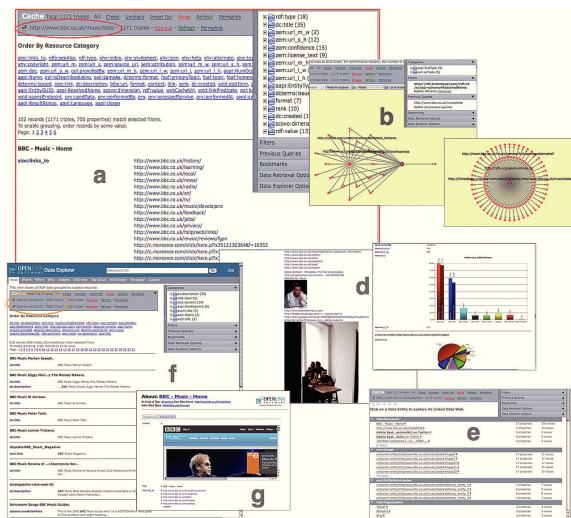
Cache Total 1171 triples All Check Uncheck Invert Sel Purge Refresh Permalink

http://www.bbc.co.uk/music/beta/ 1171 triples - Refresh - Permalink

Order By Resource Category

102 records (1171 triples, 758 properties) match selected filters. To enable grouping, order records by some value.
Page: 1 2 3 4 5

BBC - Music - Home

sioc:links_to

http://www.bbc.co.uk/history/
http://www.bbc.co.uk/learning/
http://www.bbc.co.uk/local/
http://www.bbc.co.uk/news/
http://www.bbc.co.uk/radio/
http://www.bbc.co.uk/tv/
http://www.bbc.co.uk/weather/
http://www.bbc.co.uk/music/developers
http://www.bbc.co.uk/feedback/
http://www.bbc.co.uk/jobs/
http://www.bbc.co.uk/privacy/
http://www.bbc.co.uk/music/reviews/fgje

a

rdf:type (18)
dc:title (35)
zem:url_m_w (2)
zem:url_s_h (12)
zem:confidence (15)
zem:license_text (9)
dcterms:licens
format (7)
rank (10)
dc:created (1
dcvoc:dimens
rdf:value (13

Filters
Previous Queries
Bookmarks
Data Retrieval Options
Data Explorer Options

b

c

d

OPENLINK Data Explorer

Order By Resource Category

BBC Music Home

BBC Music Ziggy Ma...y The Melody Makers

BBC Music Peter Tosh.

BBC Music Lennie Tristano.

BBC Music Review of ...

f

About: BBC - Music - Home

g

Click on a Data Entity to explore its Linked Data Web.

e